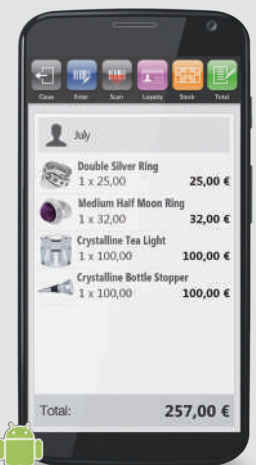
Close Enter Scan Loyalty Stock Total

July

Double Silver Ring
1 x 25,00
25,00 €

Medium Half Moon Ring
1 x 32,00
32,00 €

Crystalline Tea Light
1 x 100,00
100,00 €

Crystalline Bottle Stopper
1 x 100,00
100,00 €

Total:
257,00 €